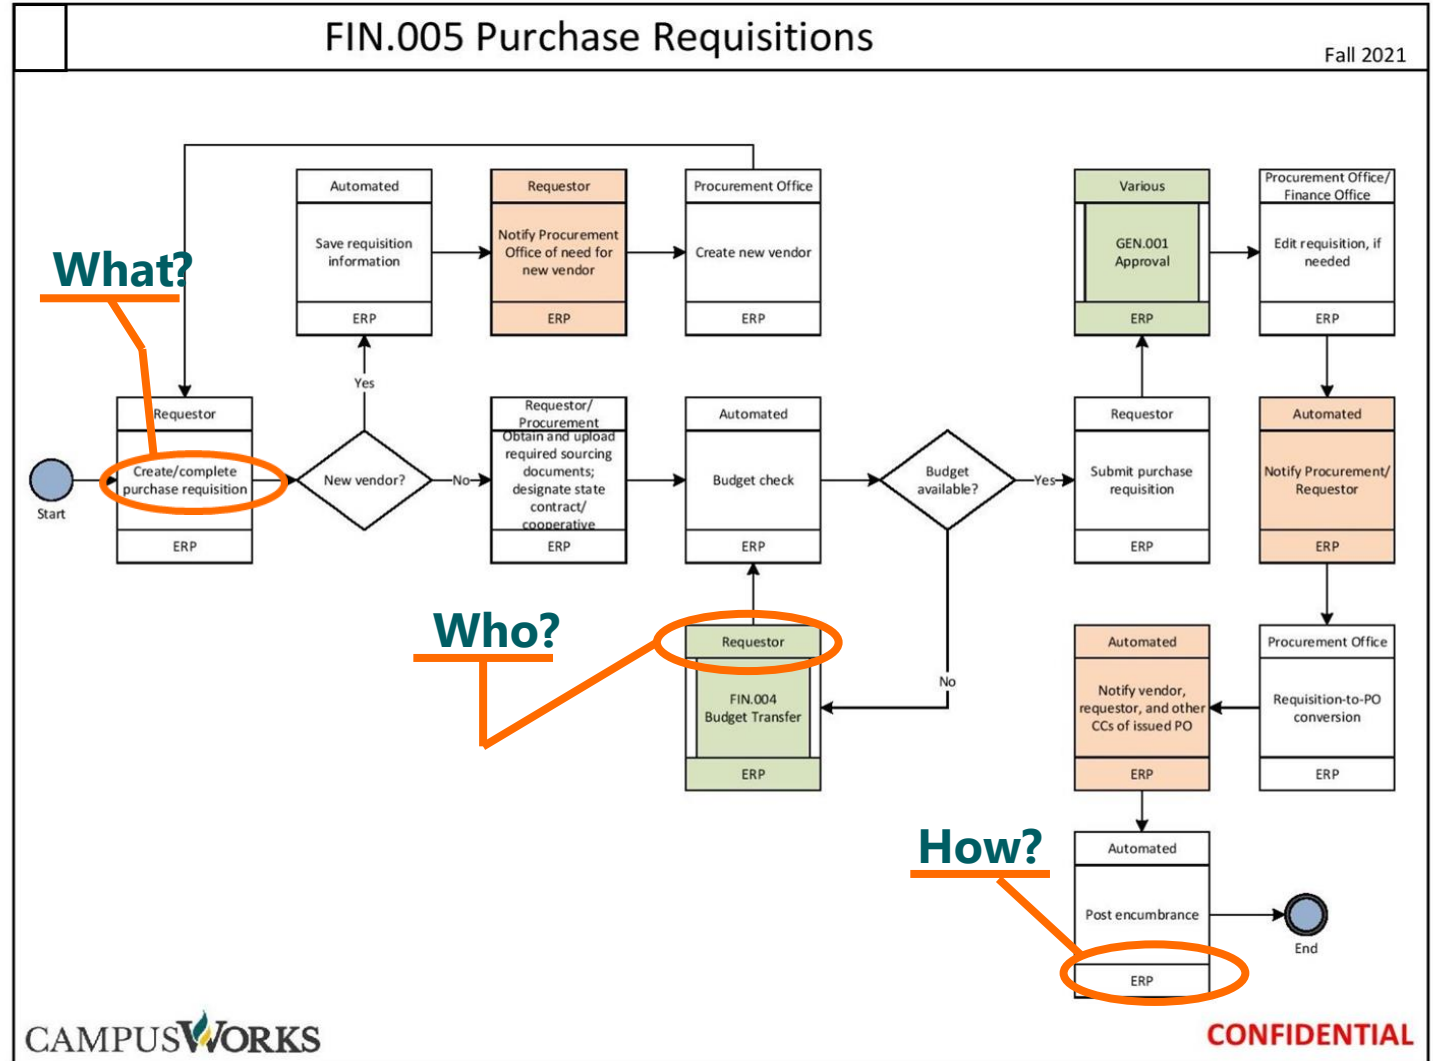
FIN.005 Purchase Requisitions

Fall 2021

What?

Start

Requestor
Create/complete purchase requisition
ERP

Yes

New vendor?

No

Automated
Save requisition information
ERP

Requestor
Notify Procurement Office of need for new vendor
ERP

Procurement Office
Create new vendor
ERP

Requestor/ Procurement
Obtain and upload required sourcing documents; designate state contract/ cooperative
ERP

Automated
Budget check
ERP

Budget available?

Yes

No

Who?

Requestor
FIN.004 Budget Transfer
ERP

Requestor
Submit purchase requisition
ERP

Various
GEN.001 Approval
ERP

Procurement Office/ Finance Office
Edit requisition, if needed
ERP

Automated
Notify Procurement/ Requestor
ERP

Procurement Office
Requisition-to-PO conversion
ERP

Automated
Notify vendor, requestor, and other CCs of issued PO
ERP

How?

Automated
Post encumbrance
ERP

End

CAMPUSWORKS

CONFIDENTIAL